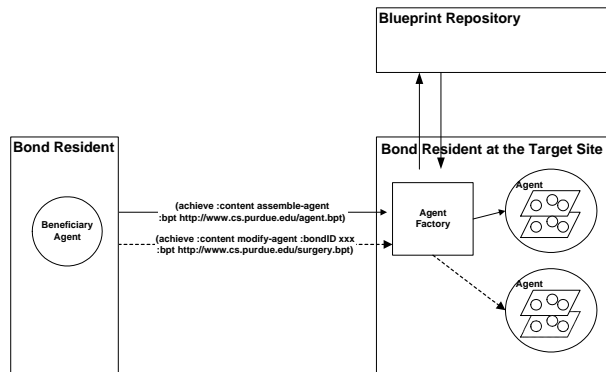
Blueprint Repository

Bond Resident

Beneficiary Agent

(achieve :content assemble-agent :bpt http://www.cs.purdue.edu/agent.bpt)

(achieve :content modify-agent :bondID xxx :bpt http://www.cs.purdue.edu/surgery.bpt)

Bond Resident at the Target Site

Agent Factory

Agent

Agent